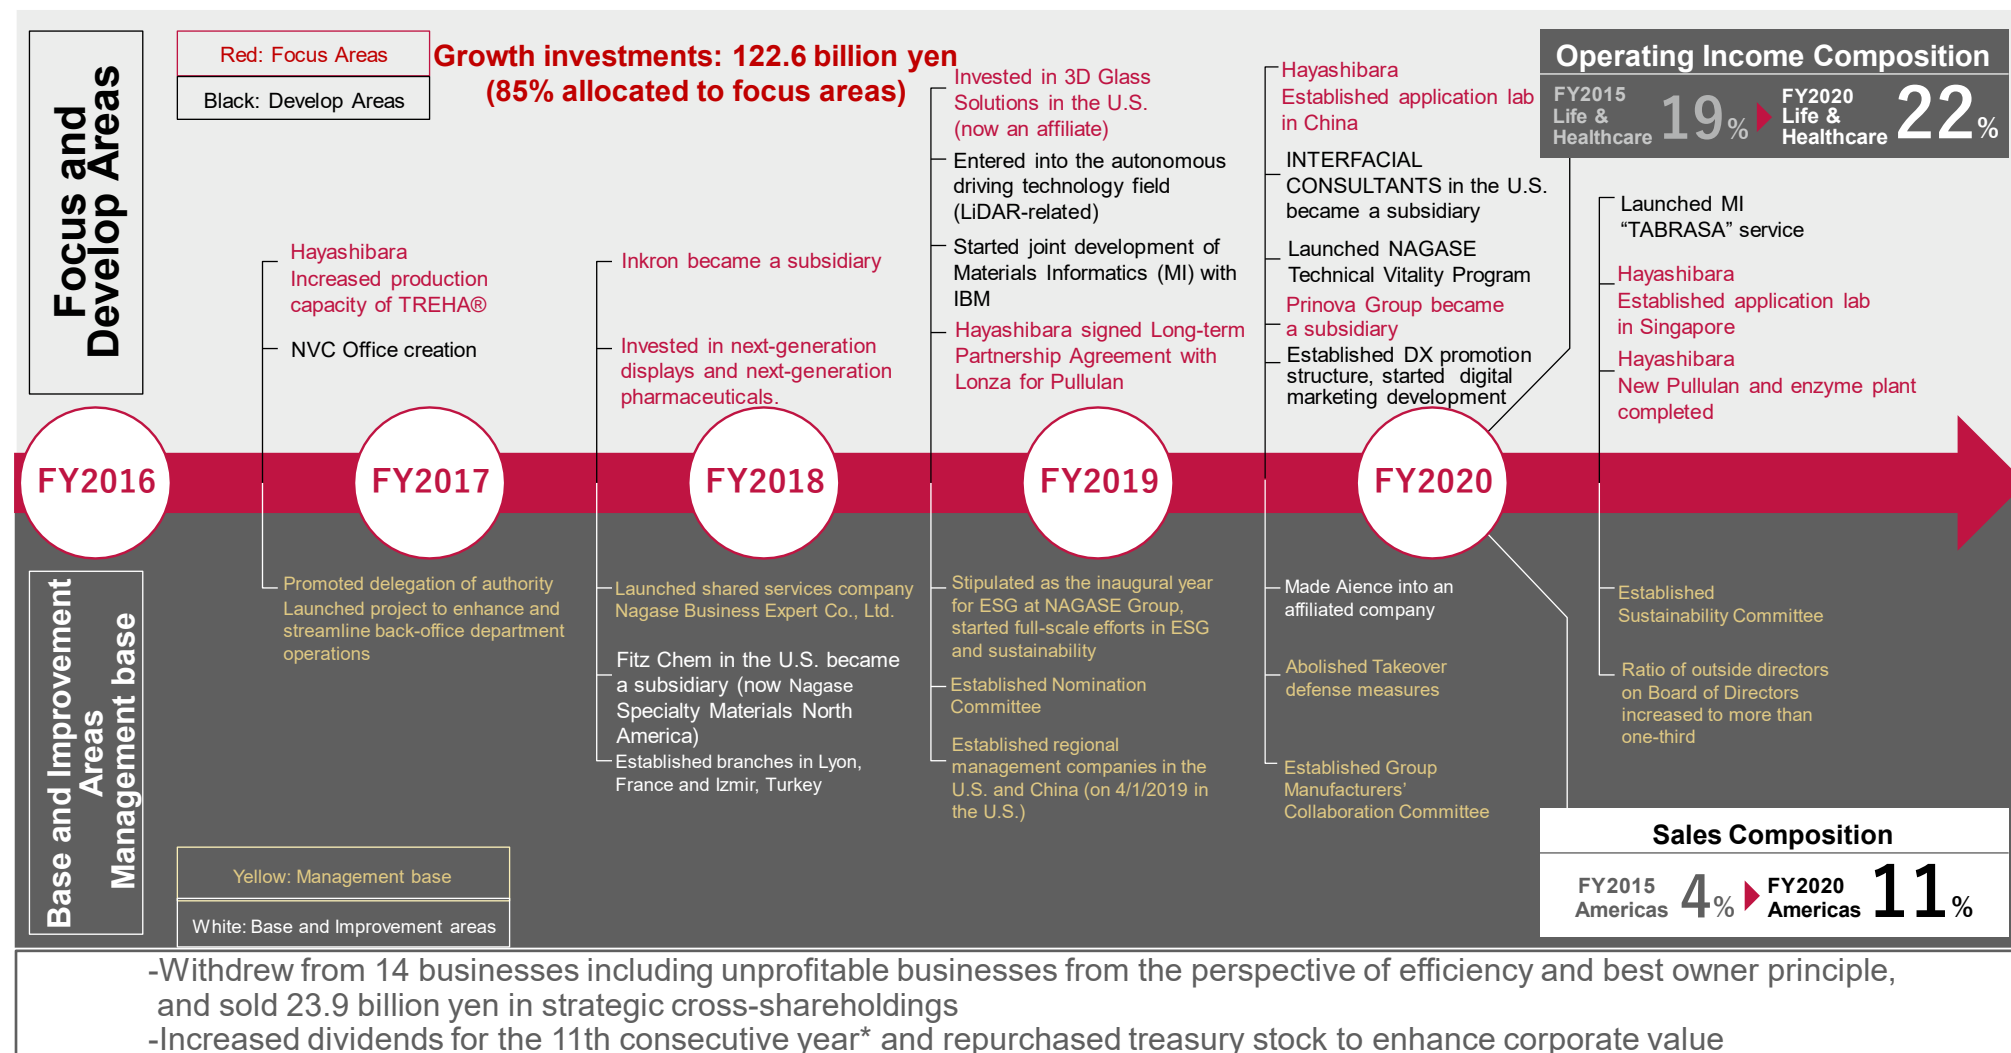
Focus and Develop Areas

Red: Focus Areas

Black: Develop Areas

Growth investments: 122.6 billion yen (85% allocated to focus areas)

Hayashibara Increased production capacity of TREHA®

NVC Office creation

Inkron became a subsidiary

Invested in next-generation displays and next-generation pharmaceuticals.

Invested in 3D Glass Solutions in the U.S. (now an affiliate)

Entered into the autonomous driving technology field (LiDAR-related)

Started joint development of Materials Informatics (MI) with IBM

Hayashibara signed Long-term Partnership Agreement with Lonza for Pullulan

Hayashibara Established application lab in China

INTERFACIAL CONSULTANTS in the U.S. became a subsidiary

Launched NAGASE Technical Vitality Program

Prinova Group became a subsidiary

Established DX promotion structure, started digital marketing development

Operating Income Composition

FY2015 Life & Healthcare 19% FY2020 Life & Healthcare 22%

Launched MI "TABRASA" service

Hayashibara Established application lab in Singapore

Hayashibara New Pullulan and enzyme plant completed

FY2016

FY2017

FY2018

FY2019

FY2020

Base and Improvement Areas Management base

Promoted delegation of authority
Launched project to enhance and streamline back-office department operations

Launched shared services company Nagase Business Expert Co., Ltd.

Fitz Chem in the U.S. became a subsidiary (now Nagase Specialty Materials North America)

Established branches in Lyon, France and Izmir, Turkey

Stipulated as the inaugural year for ESG at NAGASE Group, started full-scale efforts in ESG and sustainability

Established Nomination Committee

Established regional management companies in the U.S. and China (on 4/1/2019 in the U.S.)

Made Aience into an affiliated company

Abolished Takeover defense measures

Established Group Manufacturers' Collaboration Committee

Established Sustainability Committee

Ratio of outside directors on Board of Directors increased to more than one-third

Sales Composition

FY2015 Americas 4% FY2020 Americas 11%

Yellow: Management base

White: Base and Improvement areas

-Withdrew from 14 businesses including unprofitable businesses from the perspective of efficiency and best owner principle, and sold 23.9 billion yen in strategic cross-shareholdings
-Increased dividends for the 11th consecutive year* and repurchased treasury stock to enhance corporate value